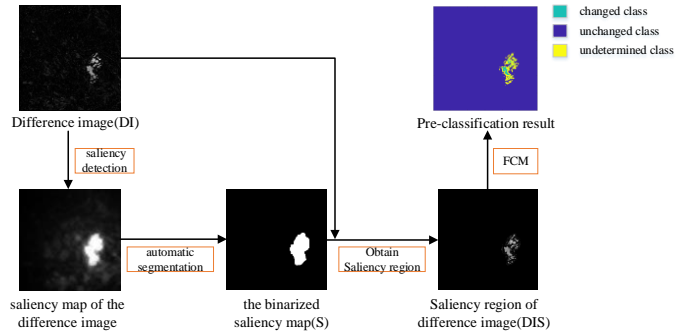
changed class
unchanged class
undetermined class

Difference image(DI)

Pre-classification result

saliency detection

FCM

automatic segmentation

Obtain Saliency region

saliency map of the difference image

the binarized saliency map(S)

Saliency region of difference image(DIS)